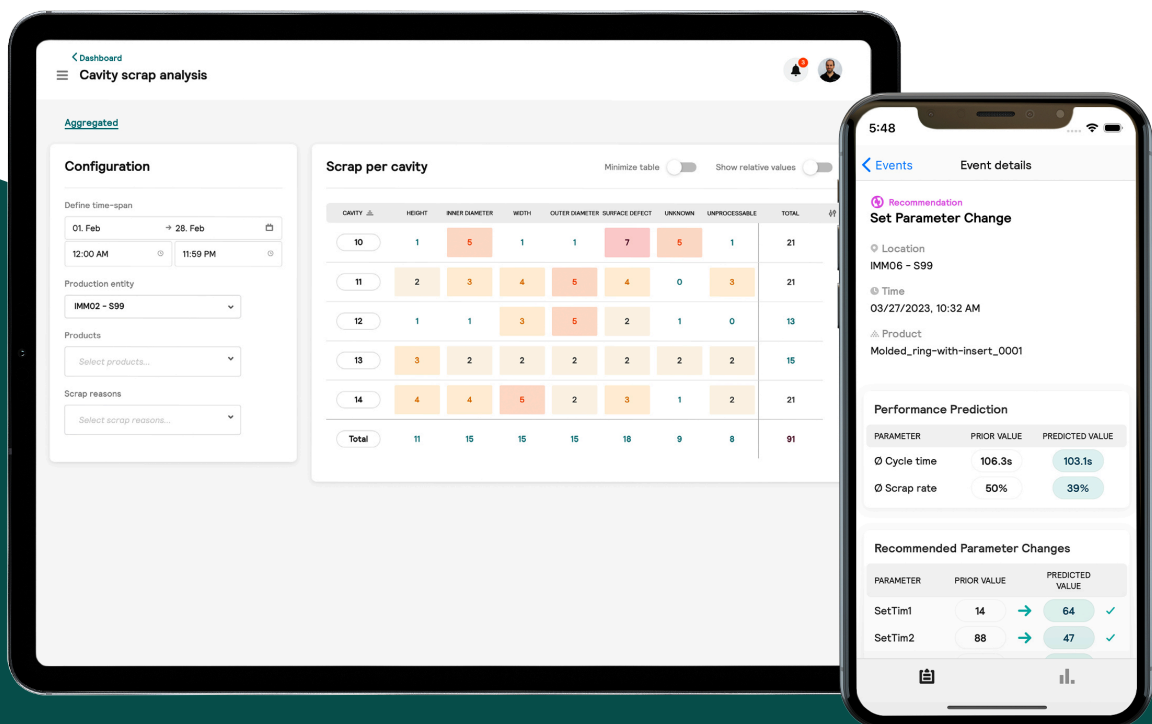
< Dashboard
Cavity scrap analysis

3

Aggregated

Configuration

Define time-span
01. Feb → 28. Feb
12:00 AM
11:59 PM

Production entity
IMM02 - S99

Products
Select products...

Scrap reasons
Select scrap reasons...

Scrap per cavity

Minimize table
Show relative values

| CAVITY | HEIGHT | INNER DIAMETER | WIDTH | OUTER DIAMETER | SURFACE DEFECT | UNKNOWN | UNPROCESSABLE | TOTAL |
|---|---|---|---|---|---|---|---|---|
| 10 | 1 | 5 | 1 | 1 | 7 | 5 | 1 | 21 |
| 11 | 2 | 3 | 4 | 5 | 4 | 0 | 3 | 21 |
| 12 | 1 | 1 | 3 | 5 | 2 | 1 | 0 | 13 |
| 13 | 3 | 2 | 2 | 2 | 2 | 2 | 2 | 15 |
| 14 | 4 | 4 | 5 | 2 | 3 | 1 | 2 | 21 |
| Total | 11 | 15 | 15 | 15 | 18 | 9 | 8 | 91 |

5:48

< Events
Event details

Recommendation
Set Parameter Change

Location
IMM06 - S99

Time
03/27/2023, 10:32 AM

Product
Molded_ring-with-insert_0001

Performance Prediction

| PARAMETER | PRIOR VALUE | PREDICTED VALUE |
|---|---|---|
| Ø Cycle time | 106.3s | 103.1s |
| Ø Scrap rate | 50% | 39% |

Recommended Parameter Changes

| PARAMETER | PRIOR VALUE | PREDICTED VALUE |
|---|---|---|
| SetTim1 | 14 | 64 |
| SetTim2 | 88 | 47 |